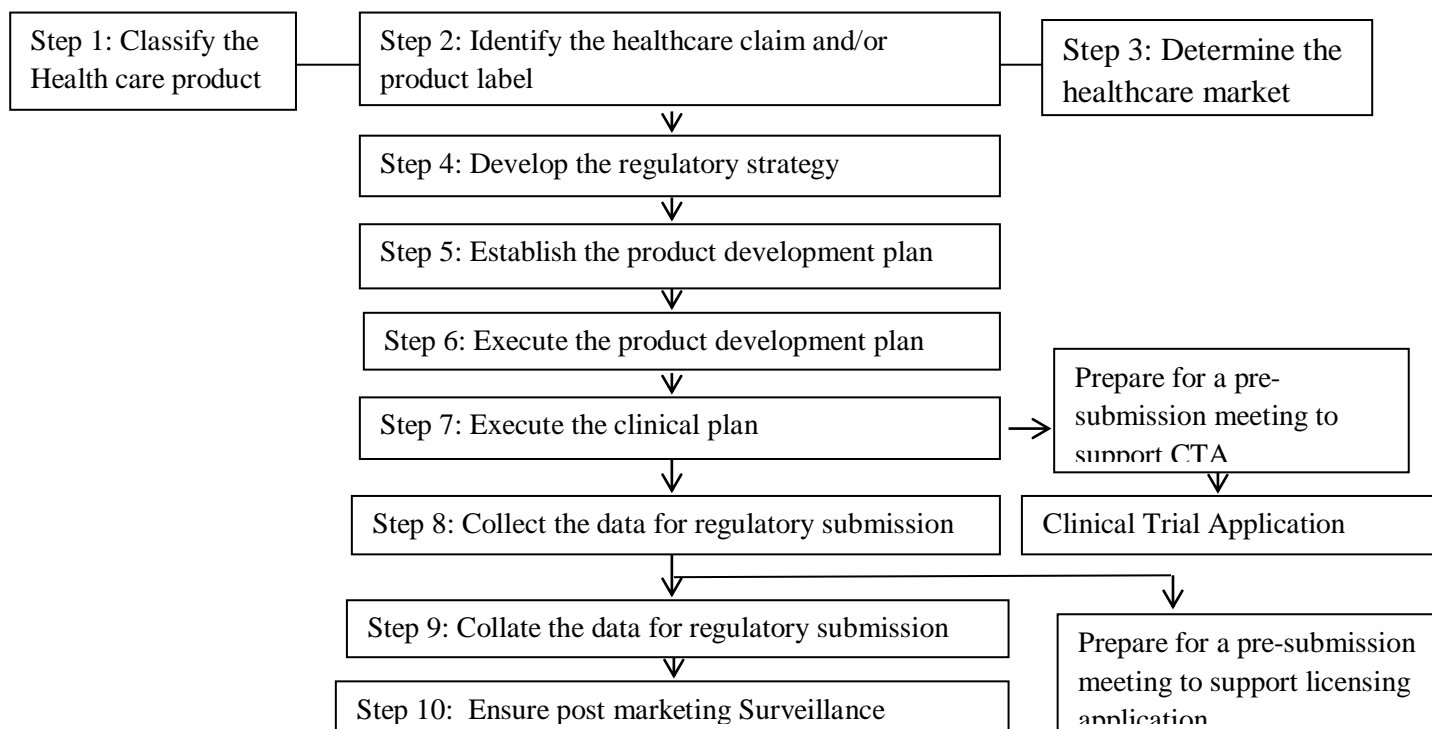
Step 1: Classify the Health care product

Step 2: Identify the healthcare claim and/or product label

Step 3: Determine the healthcare market

Step 4: Develop the regulatory strategy

Step 5: Establish the product development plan

Step 6: Execute the product development plan

Step 7: Execute the clinical plan

Prepare for a pre-submission meeting to support CTA

Step 8: Collect the data for regulatory submission

Clinical Trial Application

Step 9: Collate the data for regulatory submission

Prepare for a pre-submission meeting to support licensing application

Step 10: Ensure post marketing Surveillance